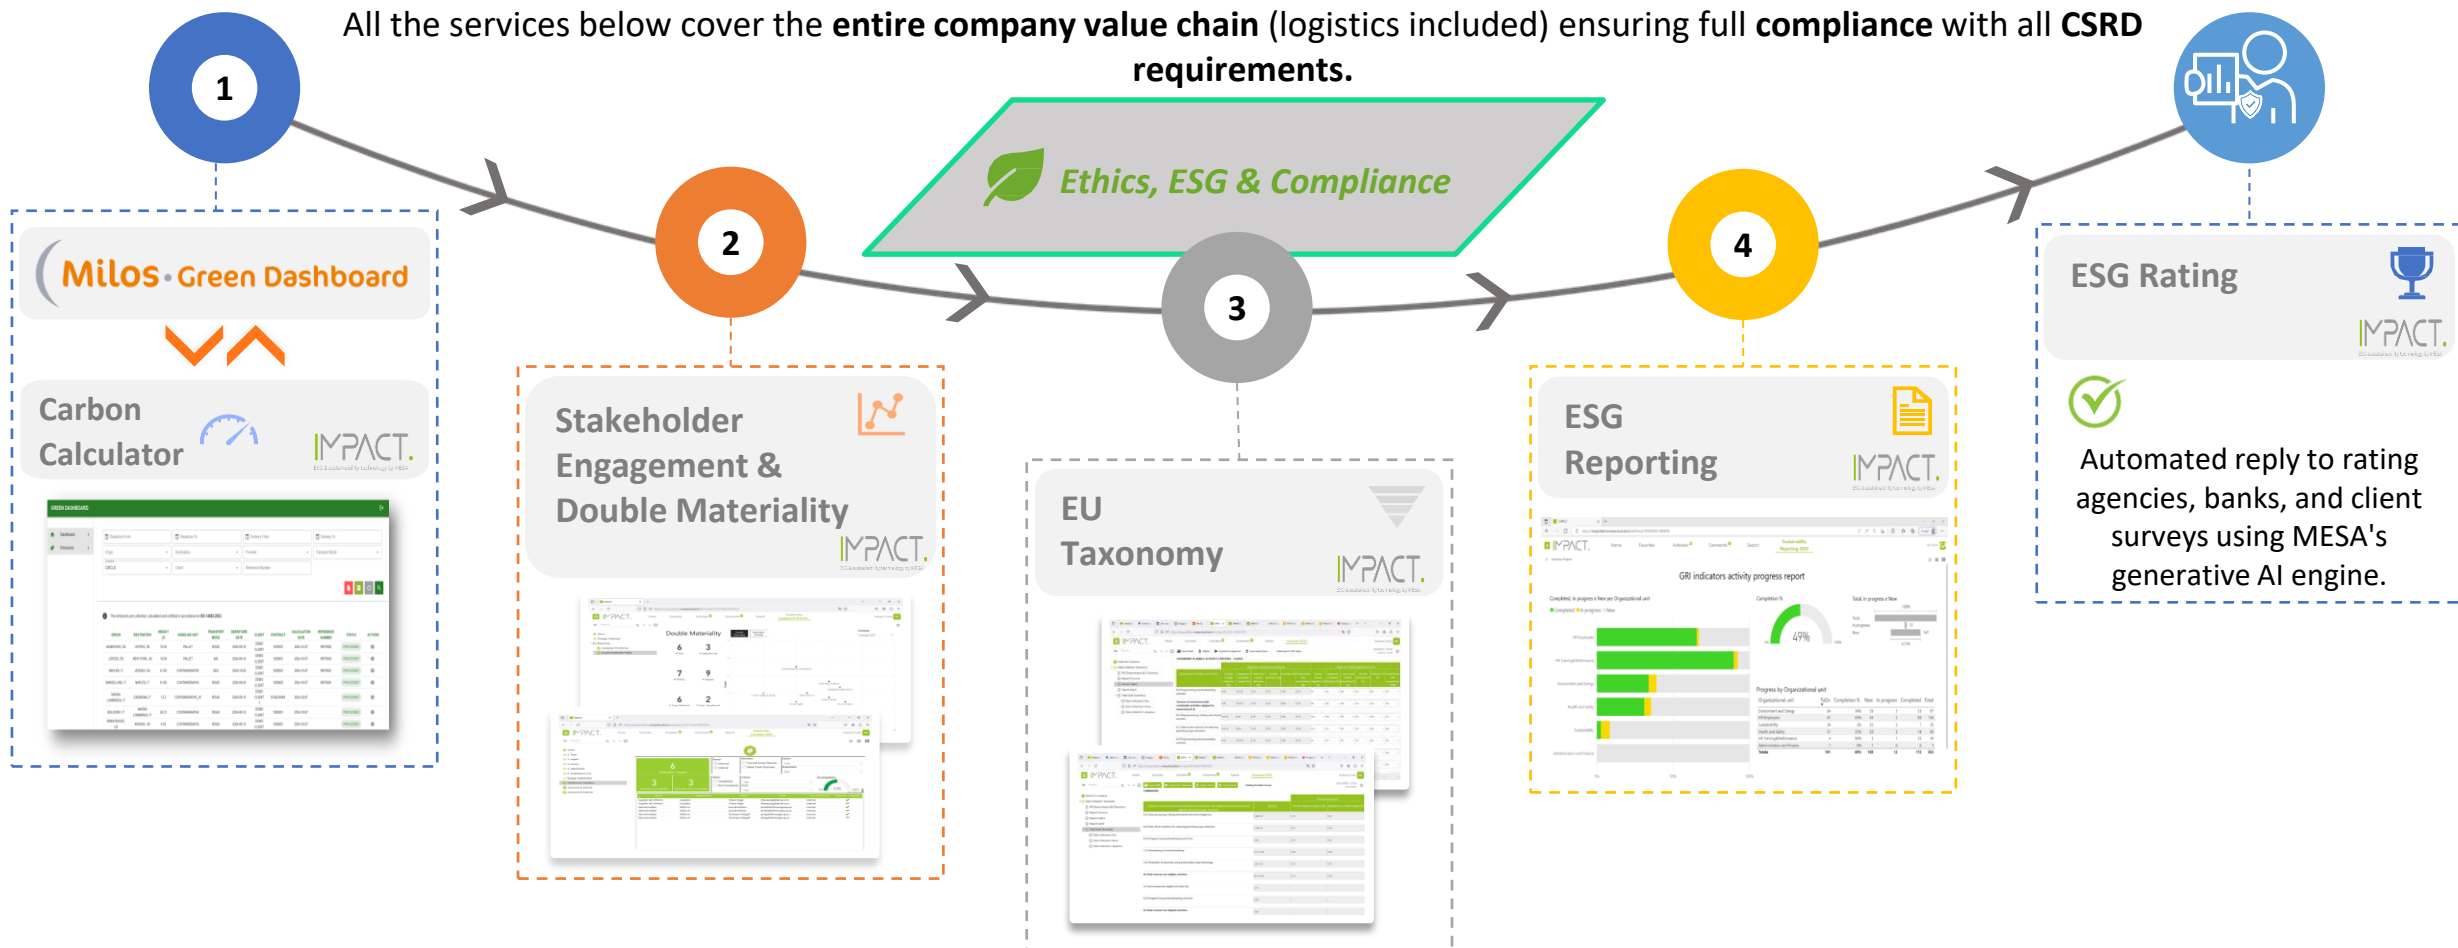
All the services below cover the **entire company value chain** (logistics included) ensuring full **compliance** with all **CSRD requirements.**

1

Ethics, ESG & Compliance

2

3

4

Milos • Green Dashboard

Carbon Calculator

IMPACT.

GREEN DASHBOARD

Stakeholder Engagement & Double Materiality

IMPACT.

Double Materiality

EU Taxonomy

IMPACT.

ESG Reporting

IMPACT.

GRI indicators activity progress report

49%

ESG Rating

IMPACT.

Automated reply to rating agencies, banks, and client surveys using MESA's generative AI engine.